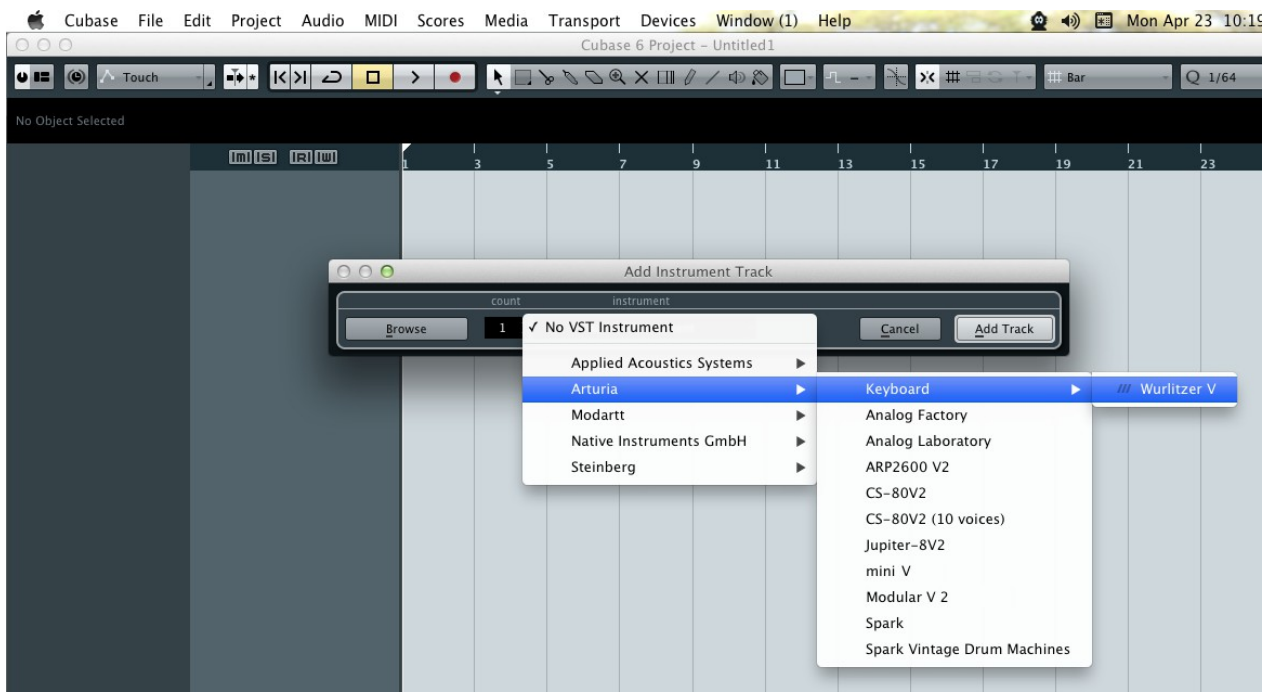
Cubase File Edit Project Audio MIDI Scores Media Transport Devices Window (1) Help

Mon Apr 23 10:19

Cubase 6 Project - Untitled1

Touch

Bar

Q 1/64

No Object Selected

m S R W

1 3 5 7 9 11 13 15 17 19 21 23

Add Instrument Track

count

instrument

Browse

1

✓ No VST Instrument

Cancel

Add Track

Applied Acoustics Systems

Arturia

Modartt

Native Instruments GmbH

Steinberg

Keyboard

Analog Factory

Analog Laboratory

ARP2600 V2

CS-80V2

CS-80V2 (10 voices)

Jupiter-8V2

mini V

Modular V 2

Spark

Spark Vintage Drum Machines

Wurlitzer V